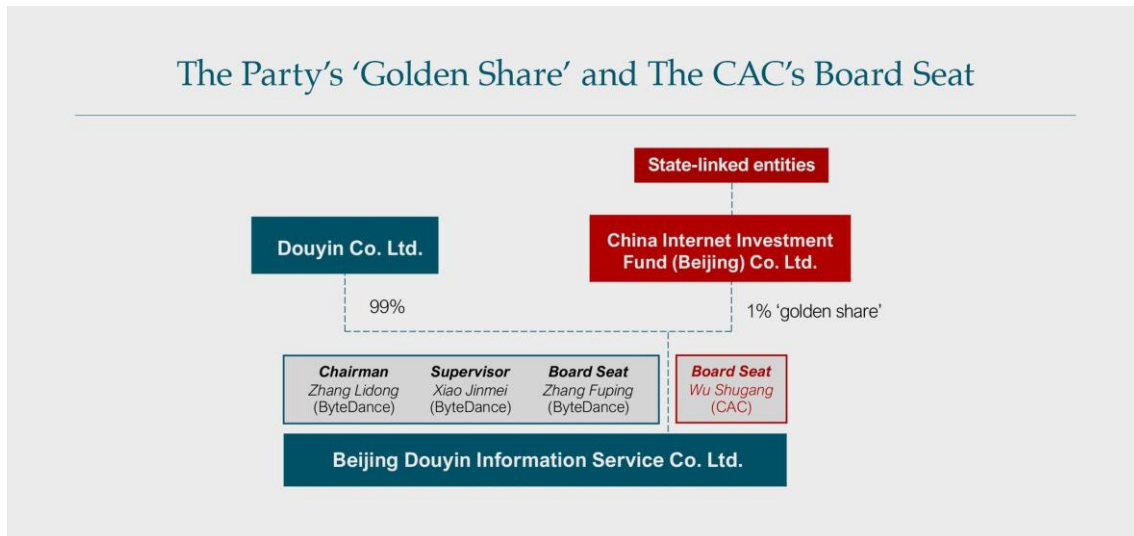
The Party's 'Golden Share' and The CAC's Board Seat

State-linked entities

Douyin Co. Ltd.

China Internet Investment Fund (Beijing) Co. Ltd.

99%

1% 'golden share'

Chairman
Zhang Lidong
(ByteDance)

Supervisor
Xiao Jinmei
(ByteDance)

Board Seat
Zhang Fuping
(ByteDance)

Board Seat
Wu Shugang
(CAC)

Beijing Douyin Information Service Co. Ltd.